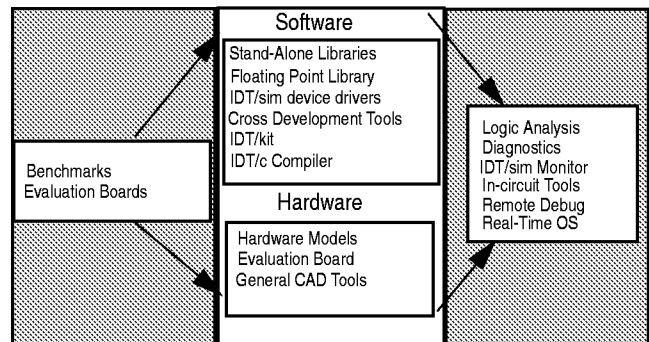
Benchmarks
Evaluation Boards

Software

Stand-Alone Libraries
Floating Point Library
IDT/sim device drivers
Cross Development Tools
IDT/kit
IDT/c Compiler

Hardware

Hardware Models
Evaluation Board
General CAD Tools

Logic Analysis
Diagnostics
IDT/sim Monitor
In-circuit Tools
Remote Debug
Real-Time OS